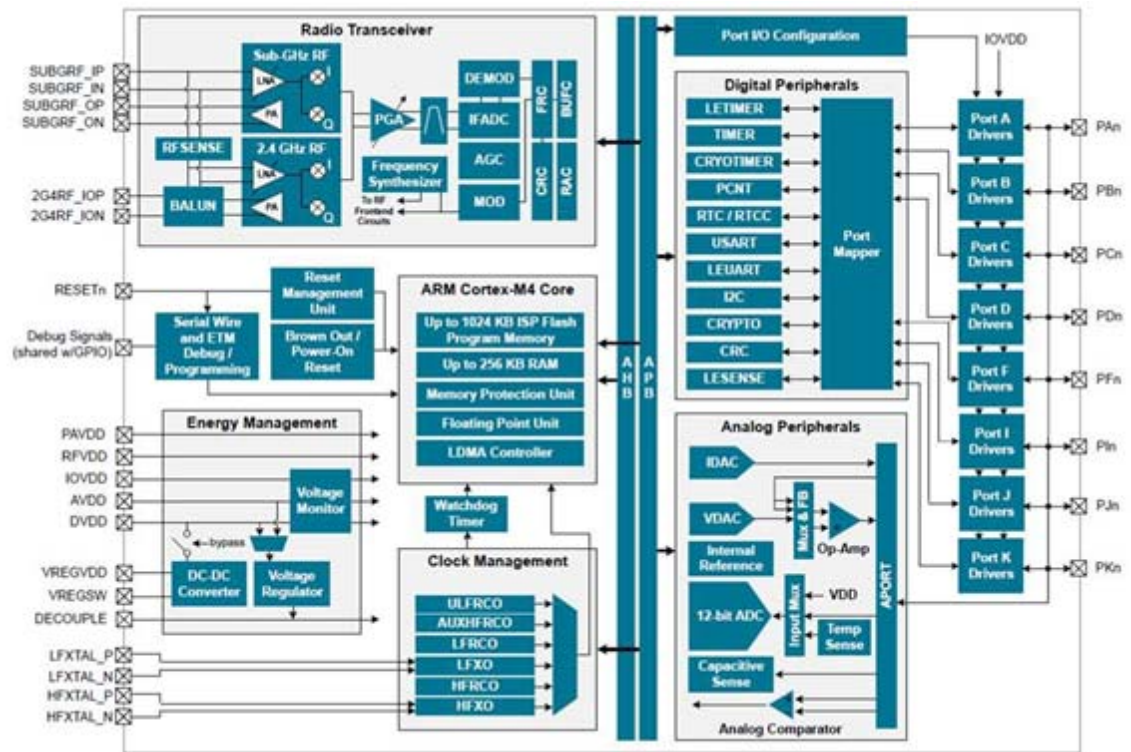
Radio Transceiver

SUBGRF_IP
SUBGRF_IN
SUBGRF_OP
SUBGRF_ON

Sub-GHz RF
LNA
PA
I
Q

RFSENSE

2.4 GHz RF
LNA
PA
I
Q

2G4RF_IOP
2G4RF_ION

BALUN

PGA

DEMOD
IFADC
AGC
MOD

FRC
BUFC
CRC
RAC

Frequency Synthesizer
To RF Frontend Circuits

A H B
A P B

Port I/O Configuration
IOVDD

Digital Peripherals
LETIMER
TIMER
CRYOTIMER
PCNT
RTC / RTCC
USART
LEUART
I2C
CRYPTO
CRC
LESENSE

Port Mapper

Port A Drivers
Port B Drivers
Port C Drivers
Port D Drivers
Port F Drivers
Port I Drivers
Port J Drivers
Port K Drivers

PAn
PBn
PCn
PDn
PFn
PIn
PJn
PKn

RESETn
Debug Signals (shared w/GPIO)

Reset Management Unit
Serial Wire and ETM Debug / Programming
Brown Out / Power-On Reset

ARM Cortex-M4 Core
Up to 1024 KB ISP Flash Program Memory
Up to 256 KB RAM
Memory Protection Unit
Floating Point Unit
LDMA Controller

Energy Management
PAVDD
RFVDD
IOVDD
AVDD
DVDD
Voltage Monitor
bypass
VREGVDD
VREGSW
DECOUPLE
DC-DC Converter
Voltage Regulator

Watchdog Timer

Clock Management
ULFRCO
AUXHFRCO
LFRCO
LFXO
HFRCO
HFXO

LFXTAL_P
LFXTAL_N
HFXTAL_P
HFXTAL_N

Analog Peripherals
IDAC
VDAC
Mux & FB
Op-Amp
Internal Reference
12-bit ADC
Input Mux
VDD
Temp Sense
Capacitive Sense
Analog Comparator
APORT